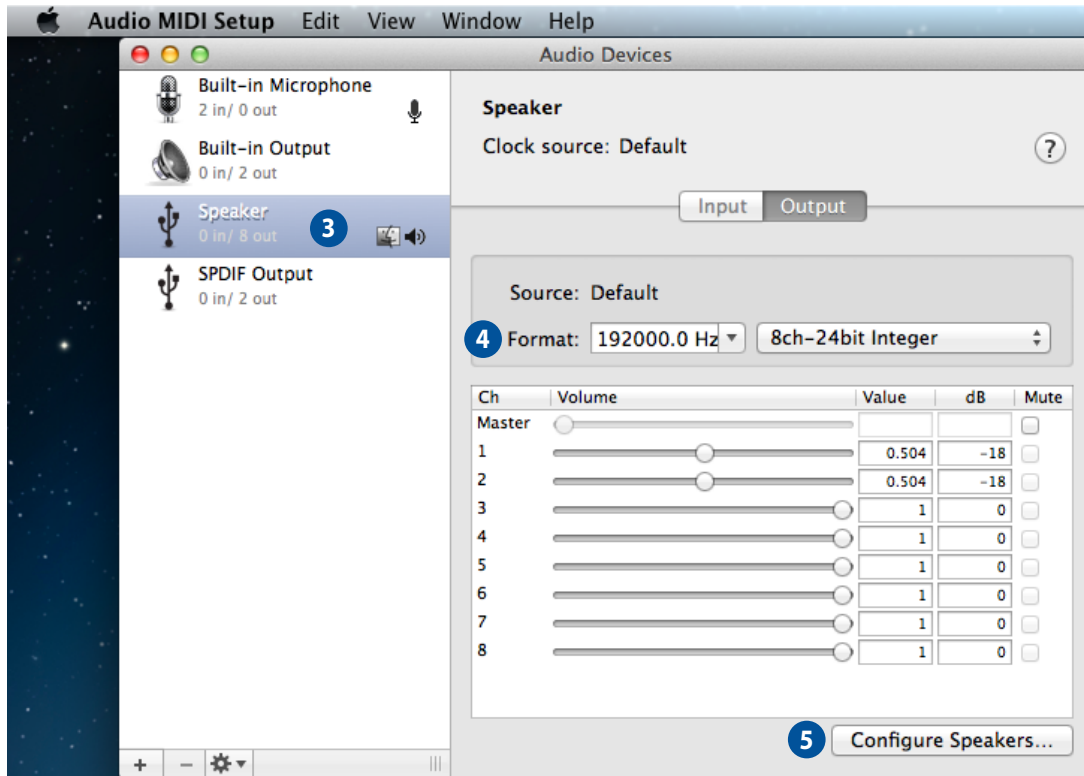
Audio MIDI Setup Edit View Window Help

Audio Devices

Built-in Microphone
2 in/ 0 out

Built-in Output
0 in/ 2 out

Speaker
0 in/ 8 out

3

SPDIF Output
0 in/ 2 out

+ −

Speaker

Clock source: Default

?

Input Output

Source: Default

4 Format: 192000.0 Hz 8ch-24bit Integer

| Ch | Volume | Value | dB | Mute |
|---|---|---|---|---|
| Master | | | | |
| 1 | | 0.504 | -18 | |
| 2 | | 0.504 | -18 | |
| 3 | | 1 | 0 | |
| 4 | | 1 | 0 | |
| 5 | | 1 | 0 | |
| 6 | | 1 | 0 | |
| 7 | | 1 | 0 | |
| 8 | | 1 | 0 | |

5 Configure Speakers...